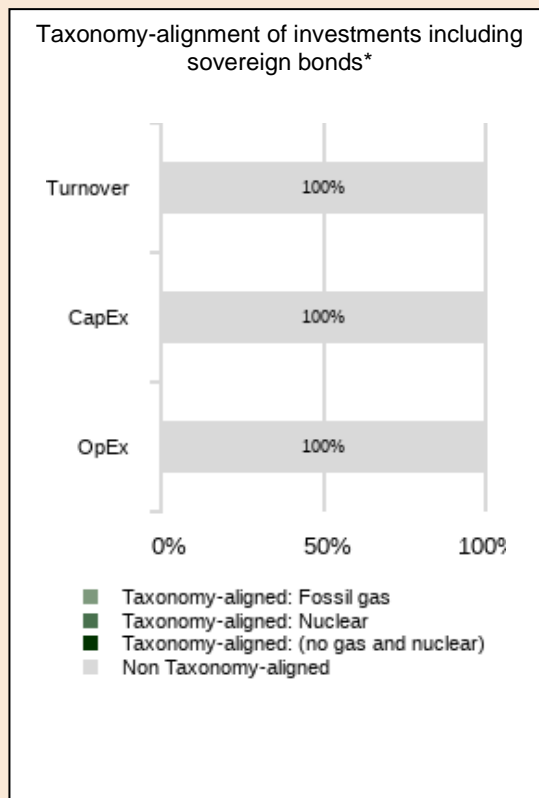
Taxonomy-alignment of investments including sovereign bonds*

Turnover
100%

CapEx
100%

OpEx
100%

0%
50%
100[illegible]

Taxonomy-aligned: Fossil gas
Taxonomy-aligned: Nuclear
Taxonomy-aligned: (no gas and nuclear)
Non Taxonomy-aligned